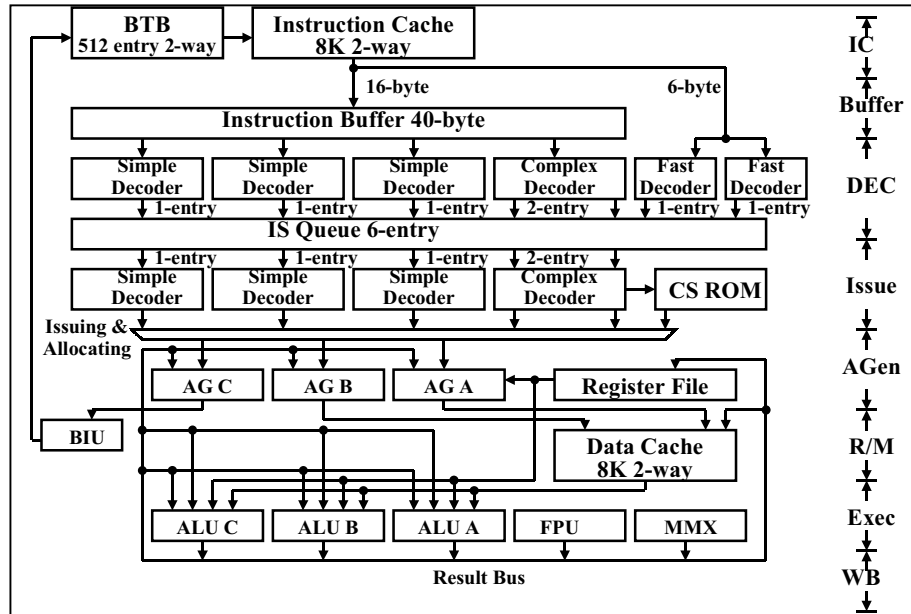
BTB
512 entry 2-way

Instruction Cache
8K 2-way

16-byte

6-byte

Instruction Buffer 40-byte

Simple Decoder

Simple Decoder

Simple Decoder

Complex Decoder

Fast Decoder

Fast Decoder

1-entry 1-entry 1-entry 2-entry 1-entry 1-entry

IS Queue 6-entry

1-entry 1-entry 1-entry 2-entry

Simple Decoder

Simple Decoder

Simple Decoder

Complex Decoder

CS ROM

Issuing & Allocating

AG C

AG B

AG A

Register File

BIU

Data Cache
8K 2-way

ALU C

ALU B

ALU A

FPU

MMX

Result Bus

IC

Buffer

DEC

Issue

AGen

R/M

Exec

WB